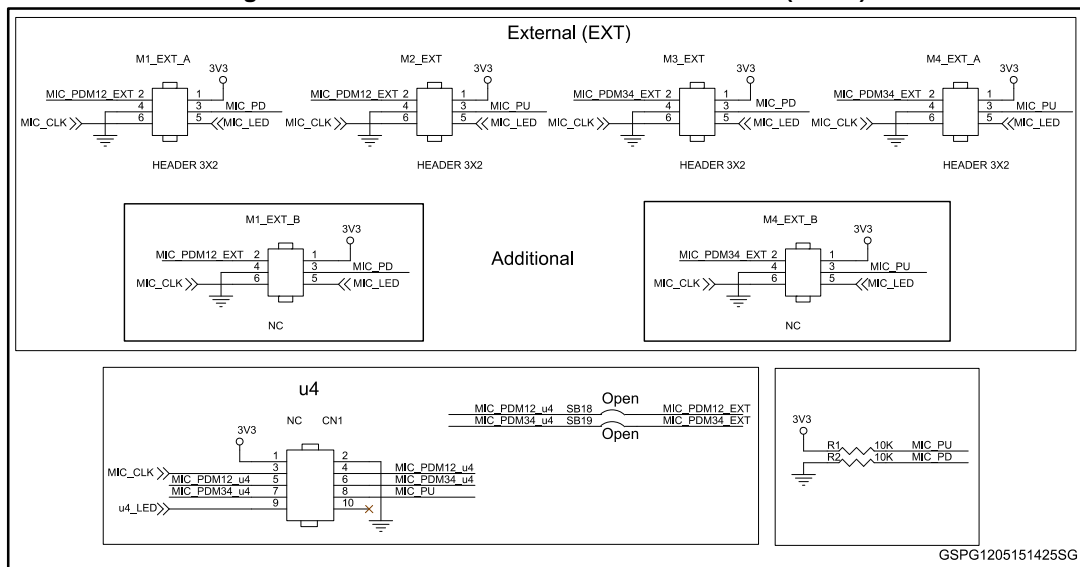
External (EXT)

M1_EXT_A
3V3
MIC_PDM12_EXT 2
1
4
3 MIC_PD
MIC_CLK
6
5 MIC_LED
HEADER 3X2

M2_EXT
3V3
MIC_PDM12_EXT 2
1
4
3 MIC_PU
MIC_CLK
6
5 MIC_LED
HEADER 3X2

M3_EXT
3V3
MIC_PDM34_EXT 2
1
4
3 MIC_PD
MIC_CLK
6
5 MIC_LED
HEADER 3X2

M4_EXT_A
3V3
MIC_PDM34_EXT 2
1
4
3 MIC_PU
MIC_CLK
6
5 MIC_LED
HEADER 3X2

M1_EXT_B
3V3
MIC_PDM12_EXT 2
1
4
3 MIC_PD
MIC_CLK
6
5 MIC_LED
NC

Additional

M4_EXT_B
3V3
MIC_PDM34_EXT 2
1
4
3 MIC_PU
MIC_CLK
6
5 MIC_LED
NC

u4
NC CN1
3V3
1
2
MIC_CLK
3
4 MIC_PDM12_u4
MIC_PDM12_u4 5
6 MIC_PDM34_u4
MIC_PDM34_u4 7
8 MIC_PU
u4_LED
9
10

MIC_PDM12_u4 SB18 Open MIC_PDM12_EXT
MIC_PDM34_u4 SB19 Open MIC_PDM34_EXT

3V3
R1 10K MIC_PU
R2 10K MIC_PD

GSPG1205151425SG